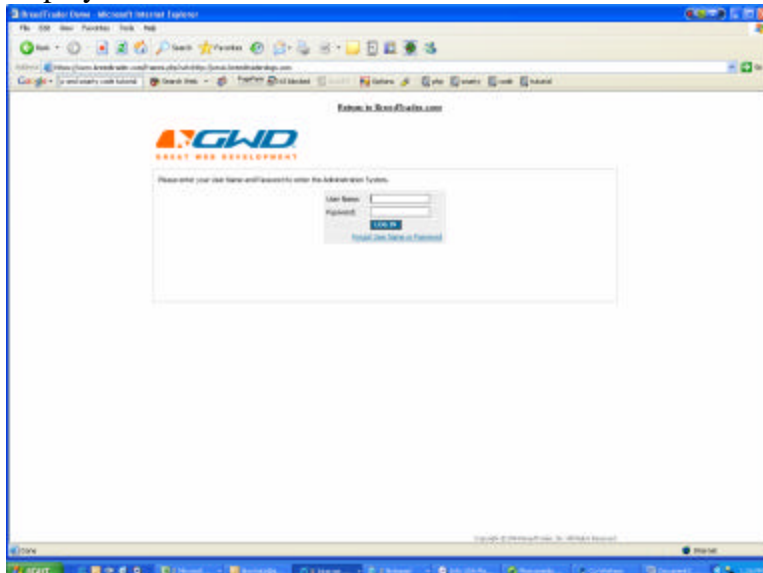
BreedTrader Demo - Microsoft Internet Explorer

File Edit View Favorites Tools Help

Back Search Favorites

Address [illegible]

Google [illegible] Search Web PageRank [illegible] blocked Options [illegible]

Return to BreedTrader.com

GWD
GREAT WEB DEVELOPMENT

Please enter your User Name and Password to enter the Administration System.

User Name:
Password:
LOG IN
Forgot User Name or Password

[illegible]

Done

Internet

start